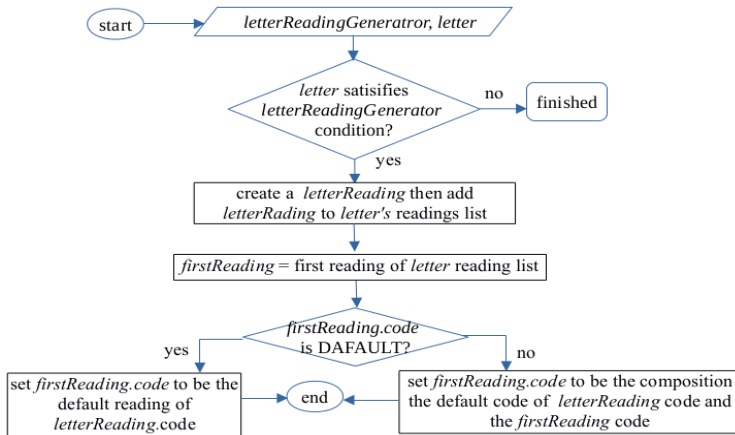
start

letterReadingGeneratror, letter

letter satisifies letterReadingGenerator condition?

no

finished

yes

create a letterReading then add letterRading to letter's readings list

firstReading = first reading of letter reading list

firstReading.code is DAFAULT?

yes

no

set firstReading.code to be the default reading of letterReading.code

end

set firstReading.code to be the composition the default code of letterReading code and the firstReading code